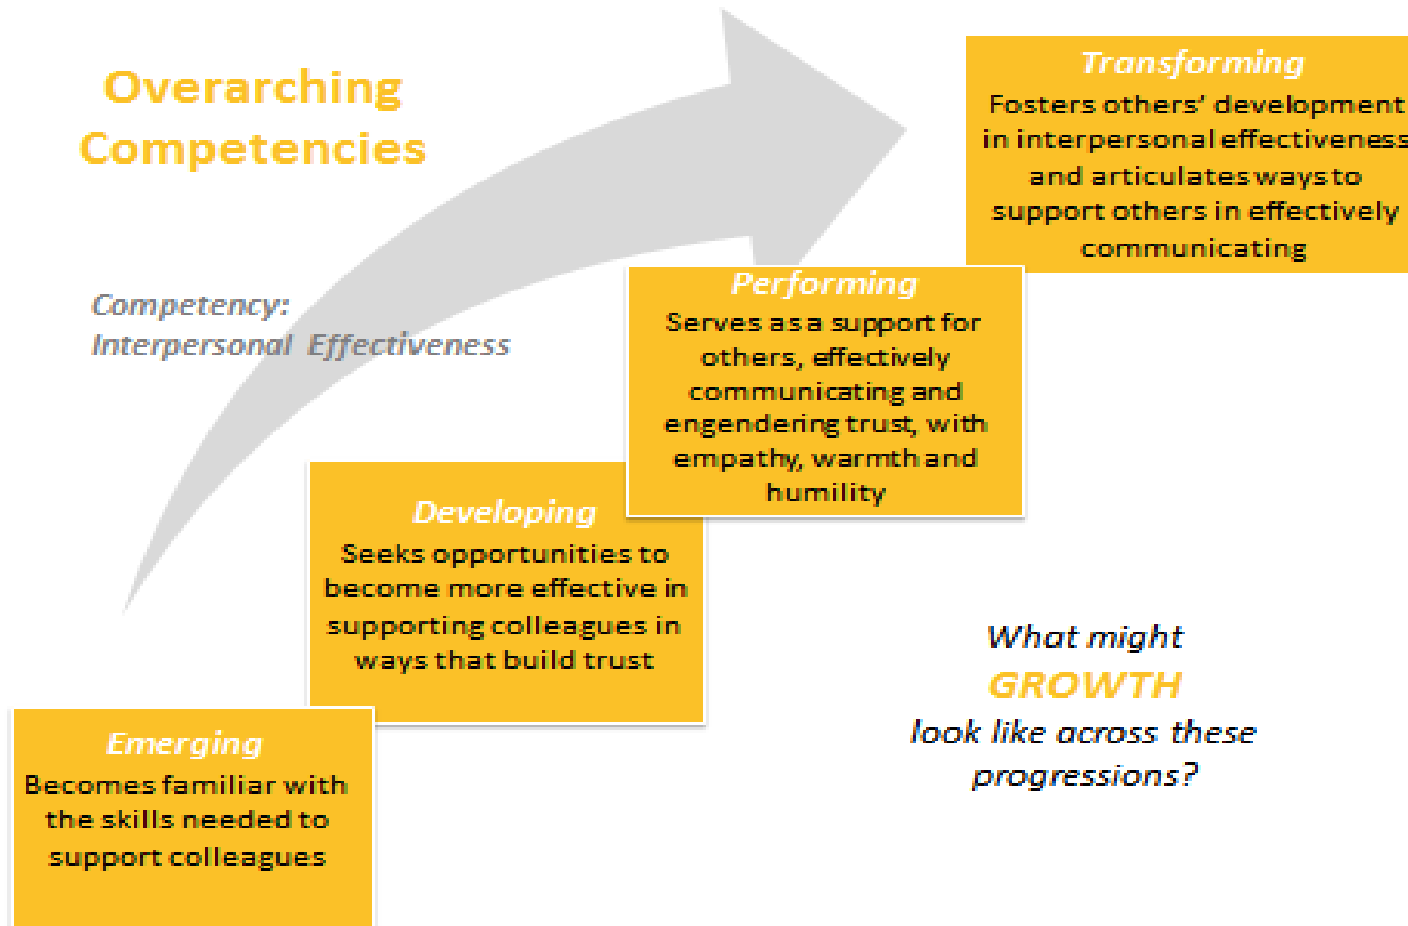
Overarching Competencies

Competency:
Interpersonal Effectiveness

Transforming
Fosters others' development in interpersonal effectiveness and articulates ways to support others in effectively communicating

Performing
Serves as a support for others, effectively communicating and engendering trust, with empathy, warmth and humility

Developing
Seeks opportunities to become more effective in supporting colleagues in ways that build trust

Emerging
Becomes familiar with the skills needed to support colleagues

What might
GROWTH
look like across these progressions?